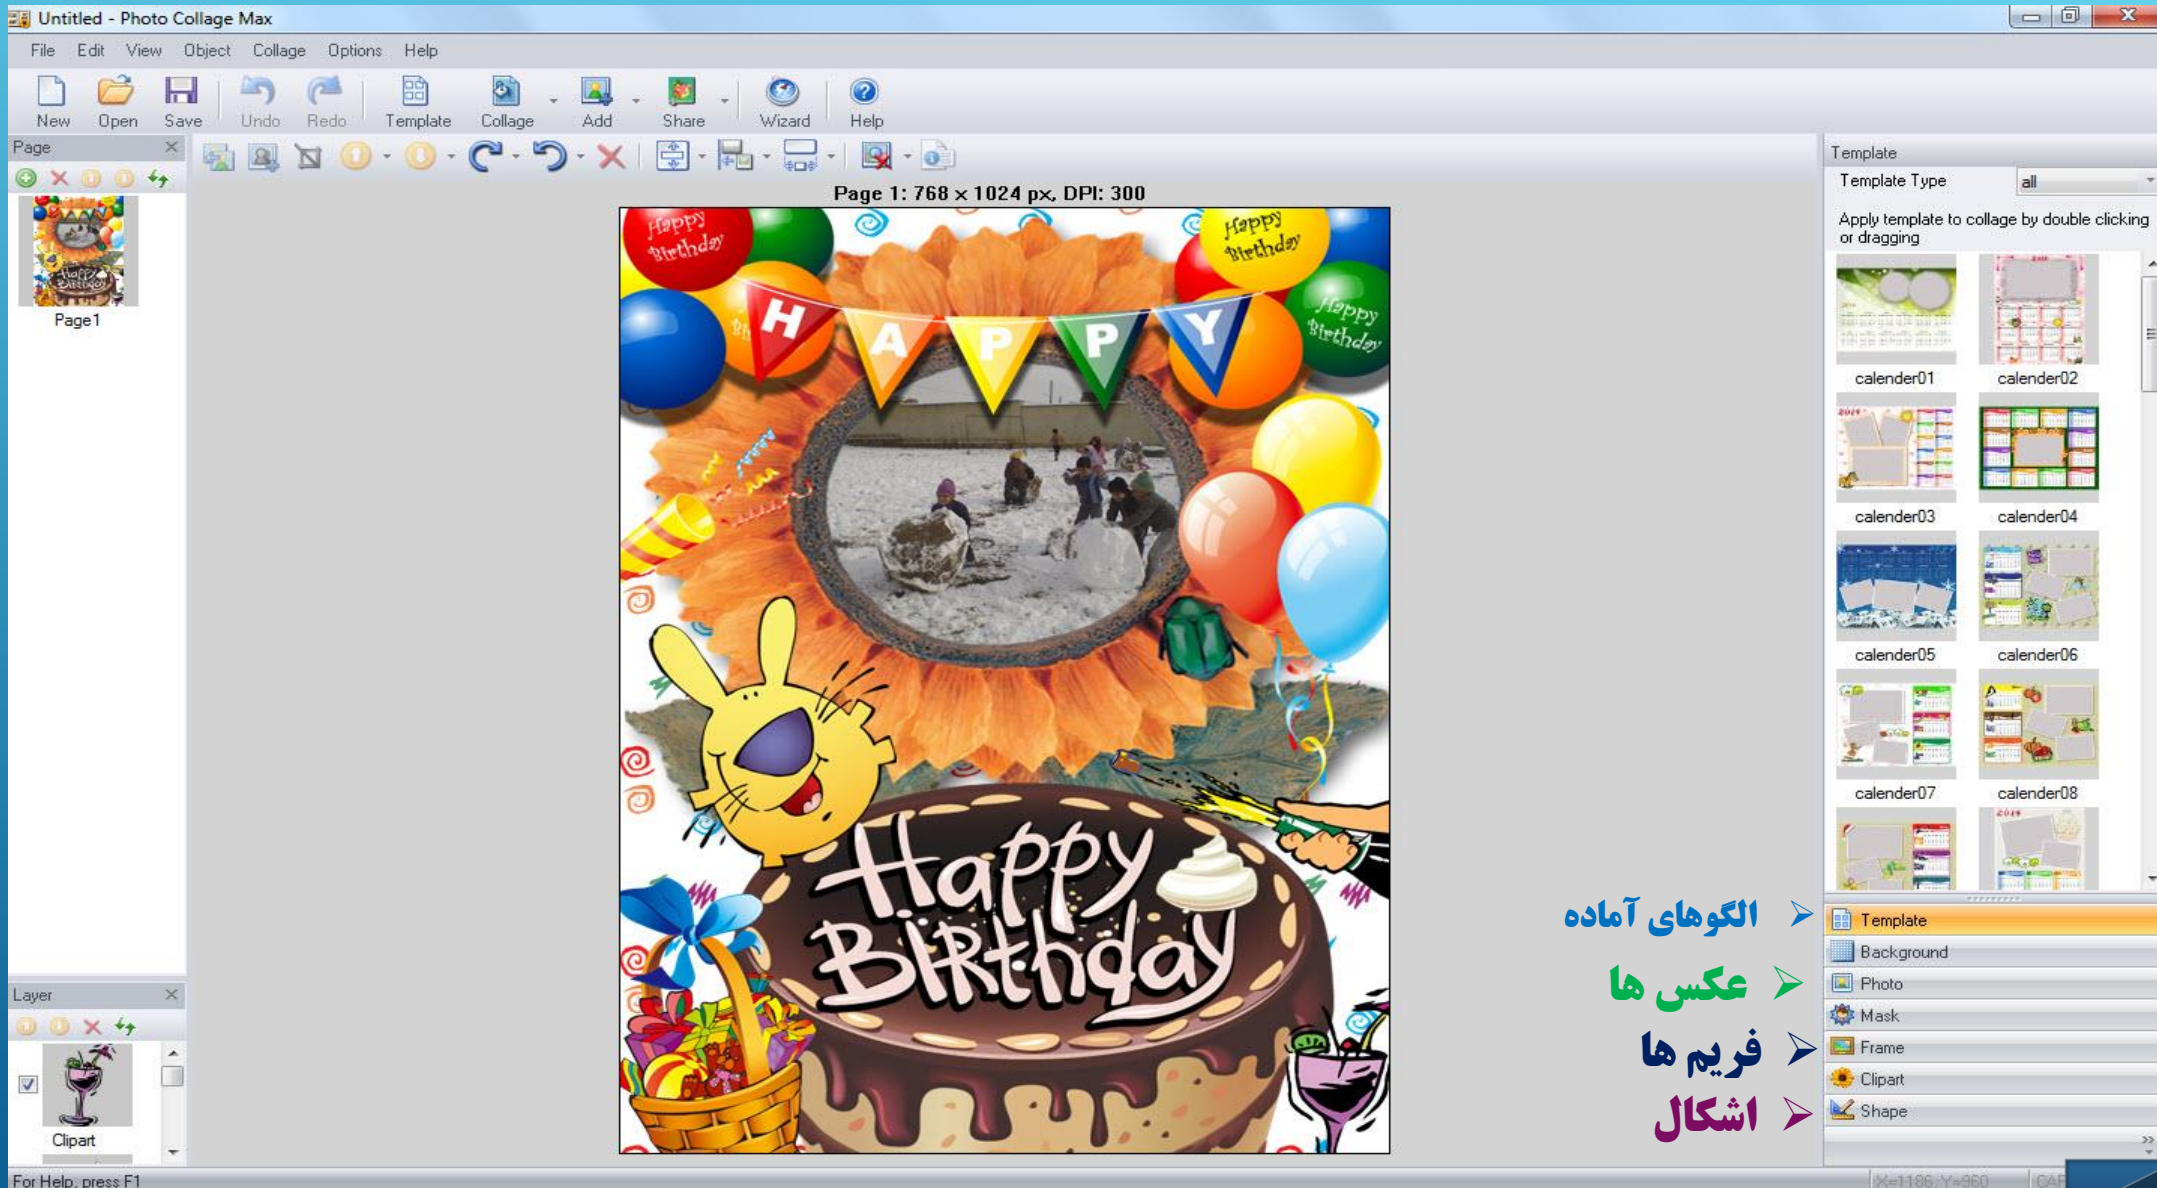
Untitled - Photo Collage Max

File Edit View Object Collage Options Help

New Open Save Undo Redo Template Collage Add Share Wizard Help

Page

Page1

Page 1: 768 x 1024 px, DPI: 300

Happy Birthday

Happy Birthday

Happy Birthday

HAPPY

Happy Birthday

Template

Template Type all

Apply template to collage by double clicking or dragging

calender01 calender02

calender03 calender04

calender05 calender06

calender07 calender08

الگوهای آماده

عکس ها

فریم ها

اشکال

Template

Background

Photo

Mask

Frame

Clipart

Shape

Layer

Clipart

For Help, press F1